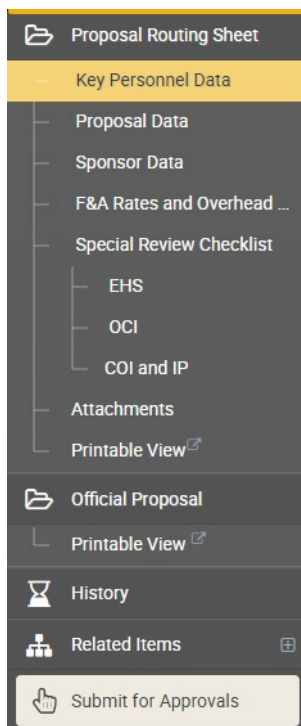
Proposal Routing Sheet
Key Personnel Data
Proposal Data
Sponsor Data
F&A Rates and Overhead ...
Special Review Checklist
EHS
OCI
COI and IP
Attachments
Printable View
Official Proposal
Printable View
History
Related Items
Submit for Approvals